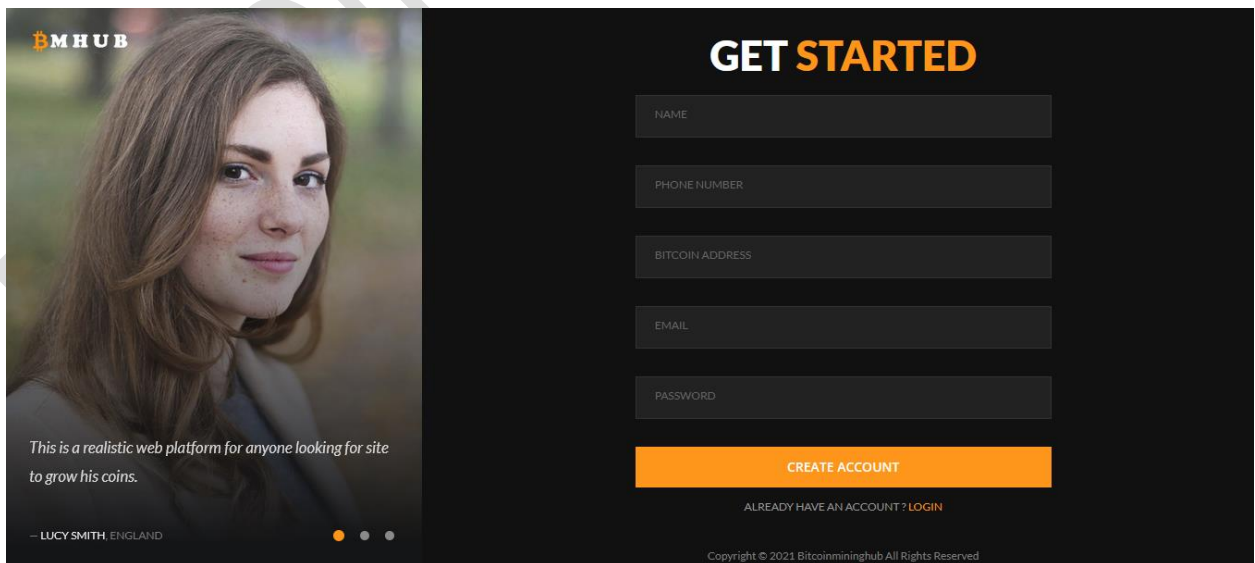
BMHUB

This is a realistic web platform for anyone looking for site to grow his coins.

– LUCY SMITH, ENGLAND

GET STARTED

NAME

PHONE NUMBER

BITCOIN ADDRESS

EMAIL

PASSWORD

CREATE ACCOUNT

ALREADY HAVE AN ACCOUNT ? LOGIN

Copyright © 2021 Bitcoinmininghub All Rights Reserved